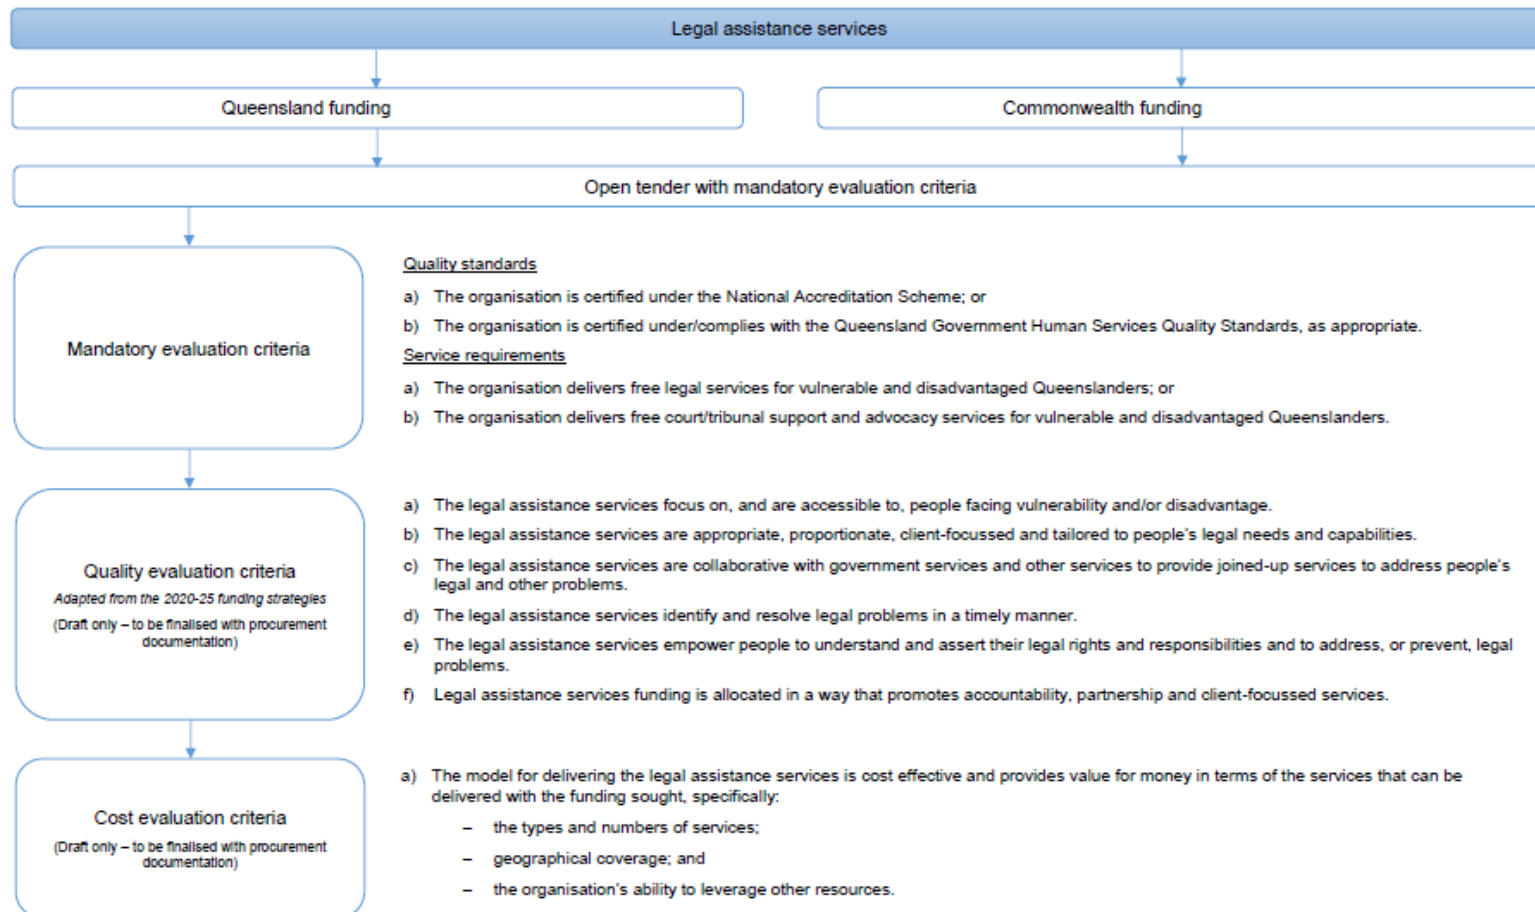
Legal assistance services

Queensland funding

Commonwealth funding

Open tender with mandatory evaluation criteria

Mandatory evaluation criteria

Quality standards

a) The organisation is certified under the National Accreditation Scheme; or

b) The organisation is certified under/complies with the Queensland Government Human Services Quality Standards, as appropriate.

Service requirements

a) The organisation delivers free legal services for vulnerable and disadvantaged Queenslanders; or

b) The organisation delivers free court/tribunal support and advocacy services for vulnerable and disadvantaged Queenslanders.

Quality evaluation criteria

Adapted from the 2020-25 funding strategies

(Draft only – to be finalised with procurement documentation)

a) The legal assistance services focus on, and are accessible to, people facing vulnerability and/or disadvantage.

b) The legal assistance services are appropriate, proportionate, client-focussed and tailored to people's legal needs and capabilities.

c) The legal assistance services are collaborative with government services and other services to provide joined-up services to address people's legal and other problems.

d) The legal assistance services identify and resolve legal problems in a timely manner.

e) The legal assistance services empower people to understand and assert their legal rights and responsibilities and to address, or prevent, legal problems.

f) Legal assistance services funding is allocated in a way that promotes accountability, partnership and client-focussed services.

Cost evaluation criteria

(Draft only – to be finalised with procurement documentation)

a) The model for delivering the legal assistance services is cost effective and provides value for money in terms of the services that can be delivered with the funding sought, specifically:

– the types and numbers of services;

– geographical coverage; and

– the organisation's ability to leverage other resources.